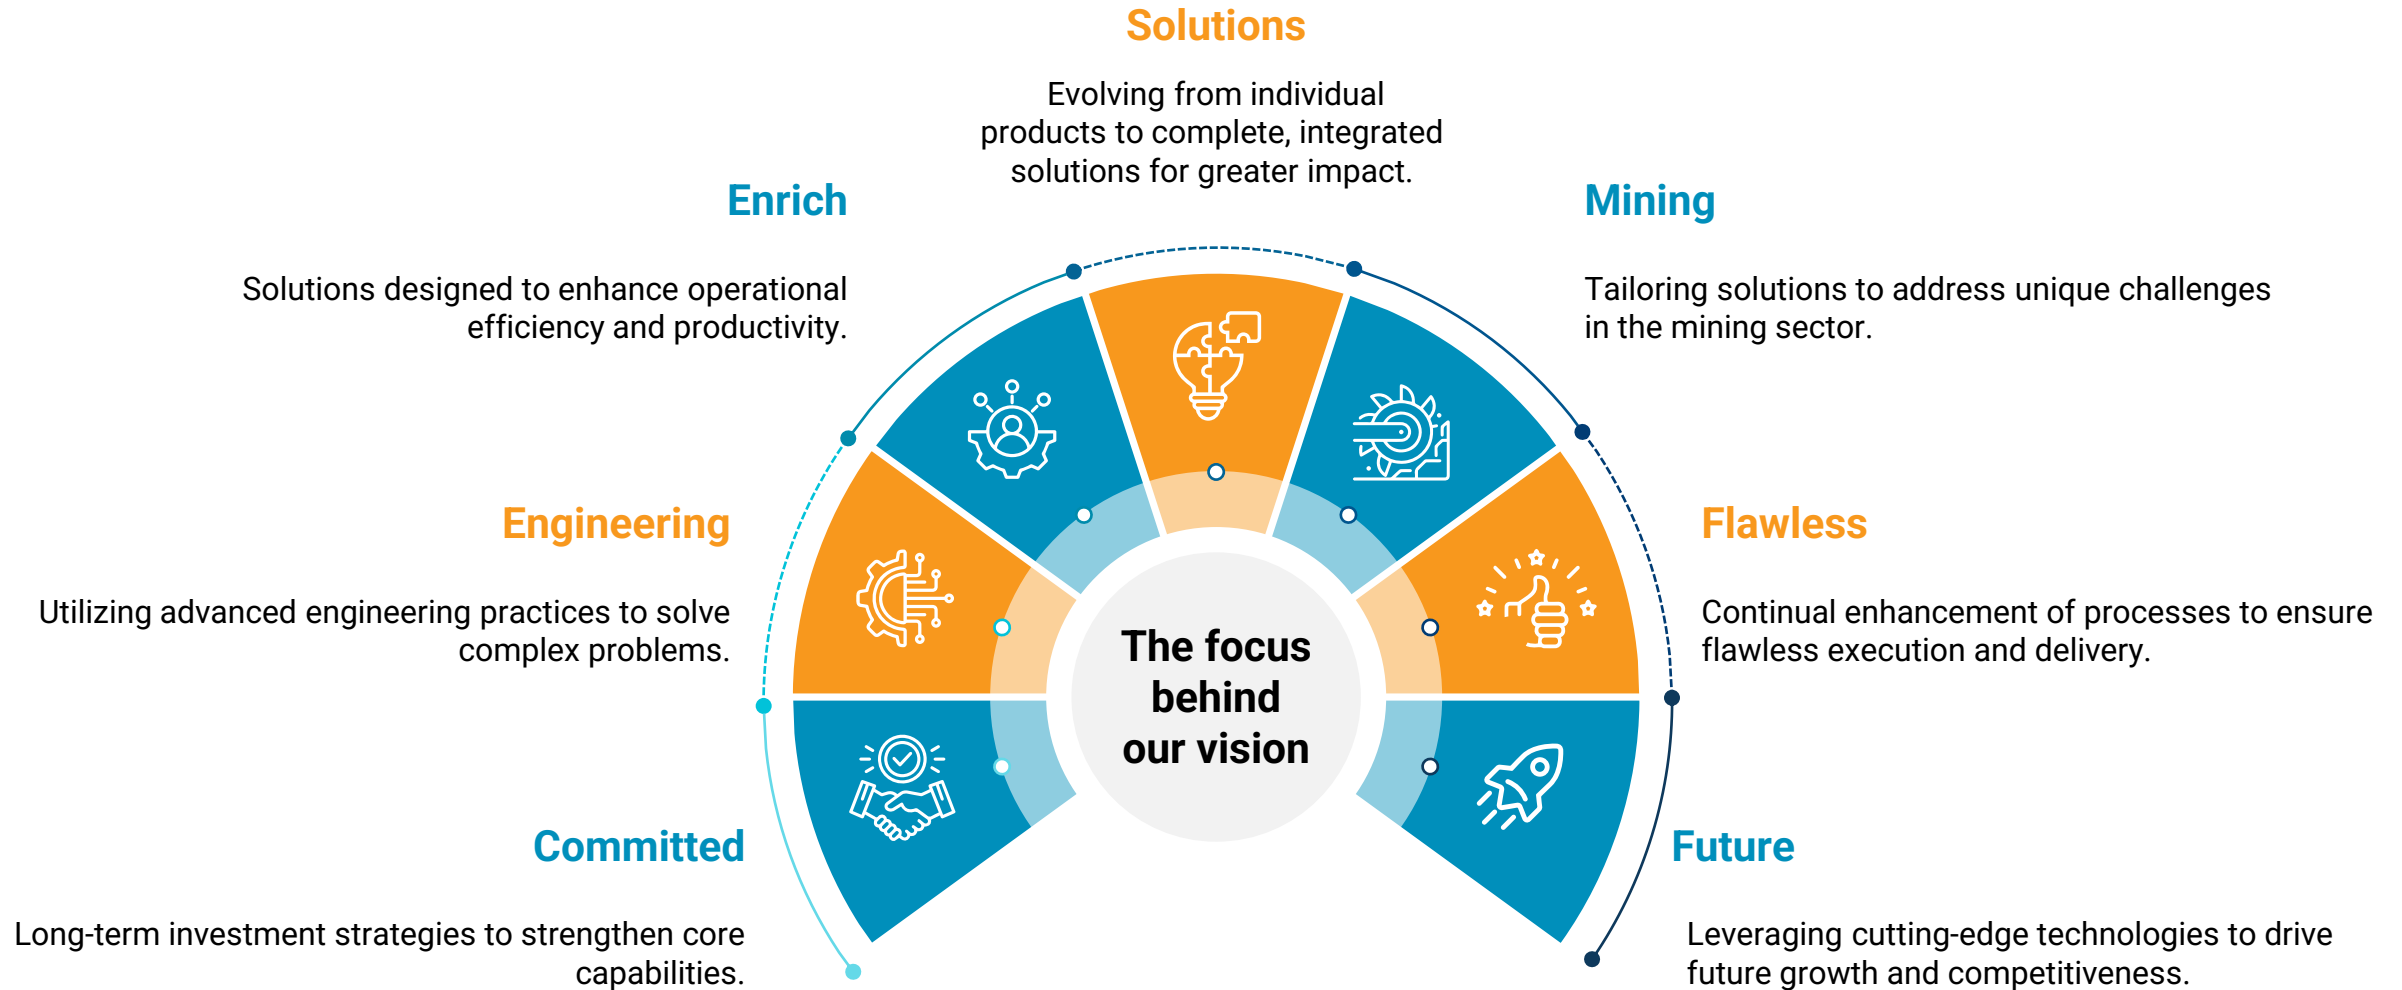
Solutions

Evolving from individual products to complete, integrated solutions for greater impact.

Enrich

Solutions designed to enhance operational efficiency and productivity.

Mining

Tailoring solutions to address unique challenges in the mining sector.

Engineering

Utilizing advanced engineering practices to solve complex problems.

The focus behind our vision

Flawless

Continual enhancement of processes to ensure flawless execution and delivery.

Committed

Long-term investment strategies to strengthen core capabilities.

Future

Leveraging cutting-edge technologies to drive future growth and competitiveness.